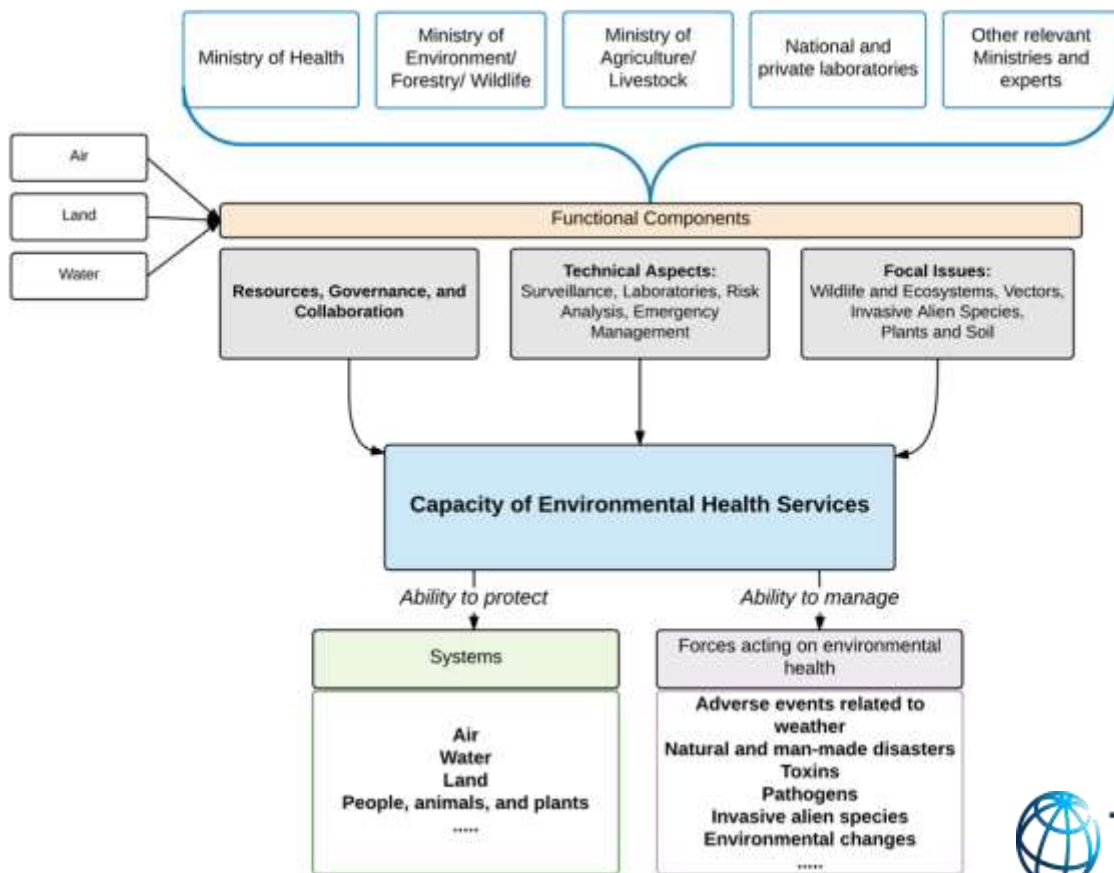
Ministry of Health

Ministry of Environment/ Forestry/ Wildlife

Ministry of Agriculture/ Livestock

National and private laboratories

Other relevant Ministries and experts

Air

Land

Water

Functional Components

**Resources, Governance, and Collaboration**

**Technical Aspects:** Surveillance, Laboratories, Risk Analysis, Emergency Management

**Focal Issues:** Wildlife and Ecosystems, Vectors, Invasive Alien Species, Plants and Soil

**Capacity of Environmental Health Services**

*Ability to protect*

*Ability to manage*

Systems

**Air**
**Water**
**Land**
**People, animals, and plants**
......

Forces acting on environmental health

**Adverse events related to weather**
**Natural and man-made disasters**
**Toxins**
**Pathogens**
**Invasive alien species**
**Environmental changes**
.....